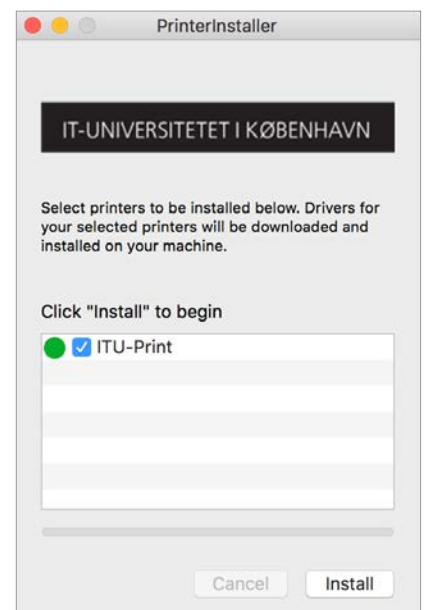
PrinterInstaller

IT-UNIVERSITETET I KØBENHAVN

Select printers to be installed below. Drivers for your selected printers will be downloaded and installed on your machine.

Click "Install" to begin

ITU-Print

Cancel

Install